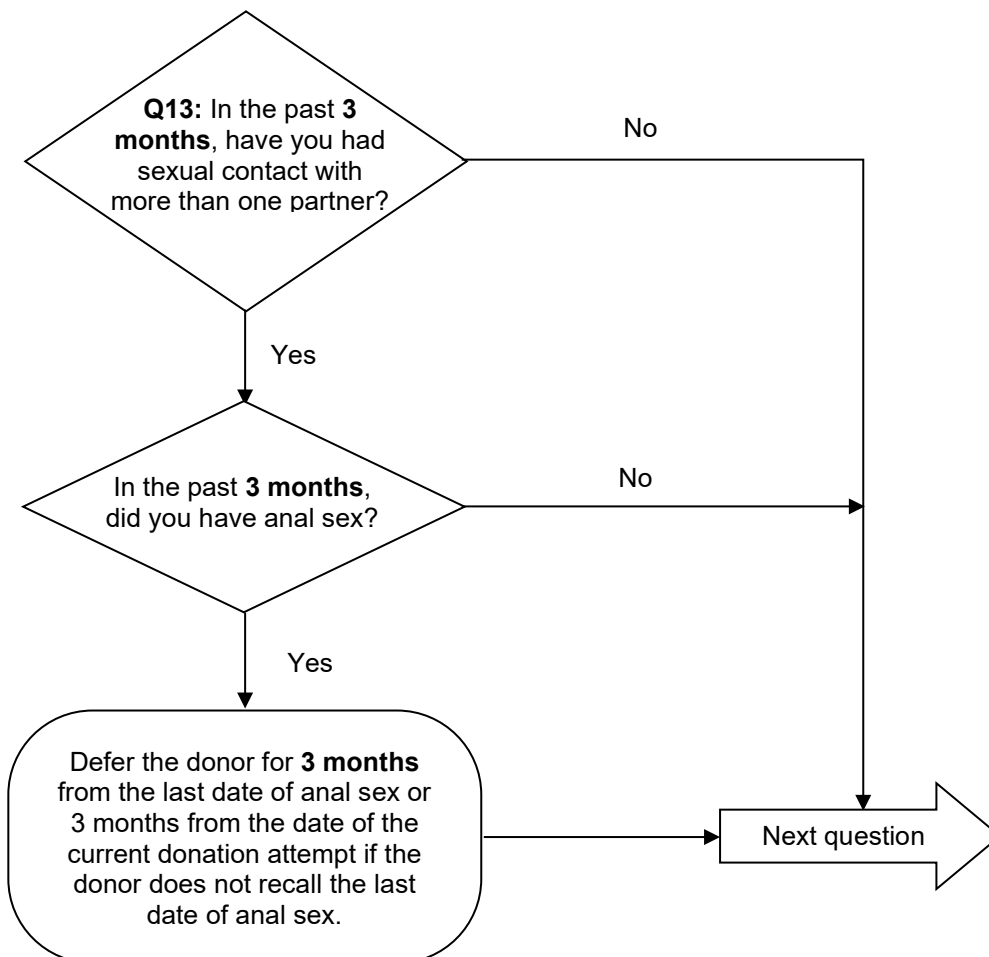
Q13: In the past 3 months, have you had sexual contact with more than one partner?

No

Yes

In the past 3 months, did you have anal sex?

No

Yes

Defer the donor for 3 months from the last date of anal sex or 3 months from the date of the current donation attempt if the donor does not recall the last date of anal sex.

Next question